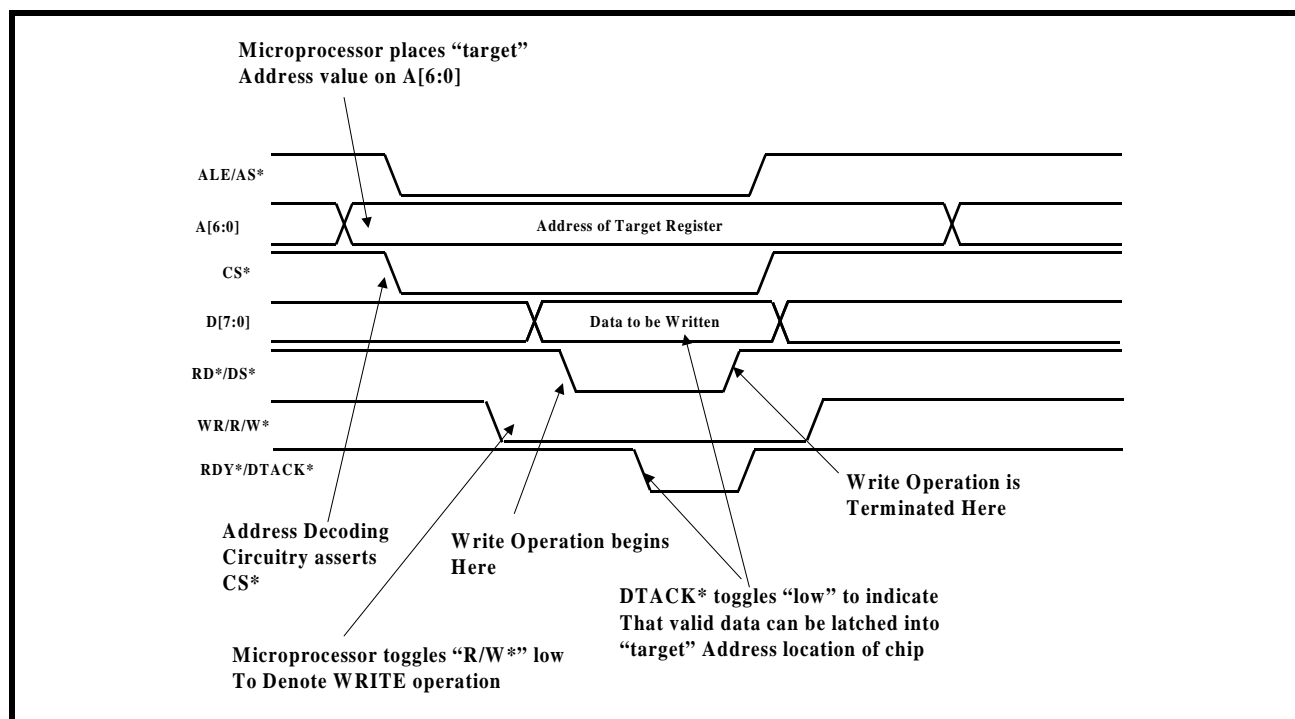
Microprocessor places "target" Address value on A[6:0]

ALE/AS*

A[6:0]

Address of Target Register

CS*

D[7:0]

Data to be Written

RD*/DS*

WR/R/W*

RDY*/DTACK*

Write Operation is Terminated Here

Address Decoding Circuitry asserts CS*

Write Operation begins Here

DTACK* toggles "low" to indicate That valid data can be latched into "target" Address location of chip

Microprocessor toggles "R/W*" low To Denote WRITE operation